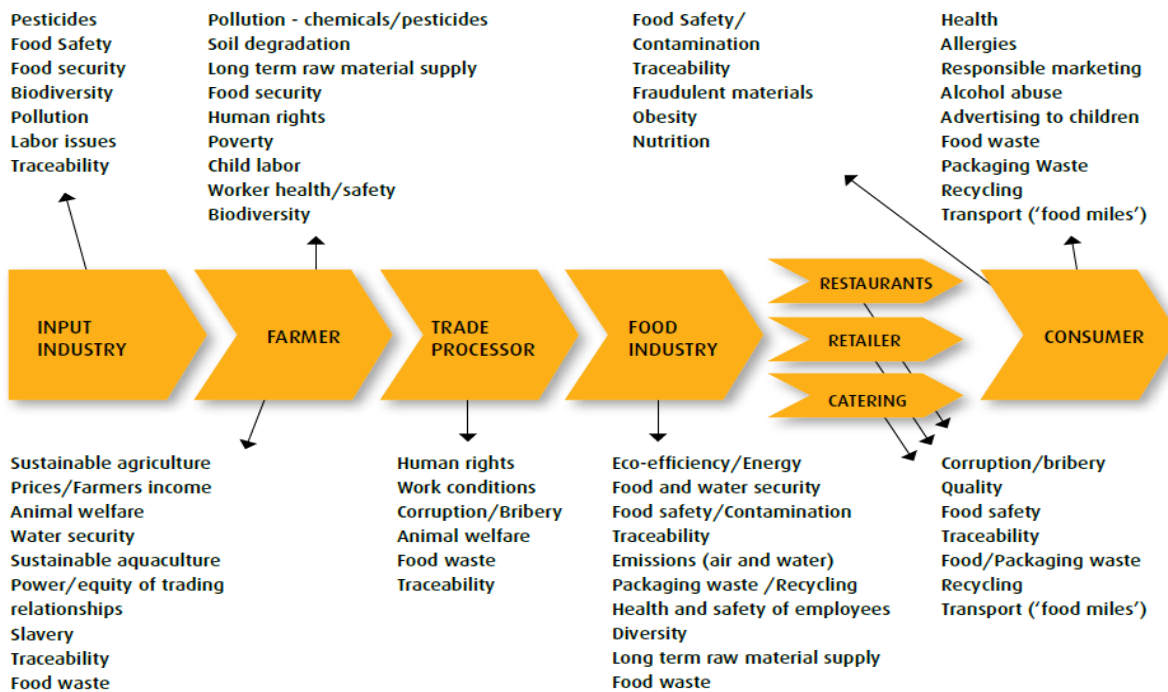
Pesticides
Food Safety
Food security
Biodiversity
Pollution
Labor issues
Traceability

Pollution - chemicals/pesticides
Soil degradation
Long term raw material supply
Food security
Human rights
Poverty
Child labor
Worker health/safety
Biodiversity

Food Safety/
Contamination
Traceability
Fraudulent materials
Obesity
Nutrition

Health
Allergies
Responsible marketing
Alcohol abuse
Advertising to children
Food waste
Packaging Waste
Recycling
Transport ('food miles')

INPUT INDUSTRY

FARMER

TRADE PROCESSOR

FOOD INDUSTRY

RESTAURANTS

RETAILER

CATERING

CONSUMER

Sustainable agriculture
Prices/Farmers income
Animal welfare
Water security
Sustainable aquaculture
Power/equity of trading relationships
Slavery
Traceability
Food waste

Human rights
Work conditions
Corruption/Bribery
Animal welfare
Food waste
Traceability

Eco-efficiency/Energy
Food and water security
Food safety/Contamination
Traceability
Emissions (air and water)
Packaging waste /Recycling
Health and safety of employees
Diversity
Long term raw material supply
Food waste

Corruption/bribery
Quality
Food safety
Traceability
Food/Packaging waste
Recycling
Transport ('food miles')